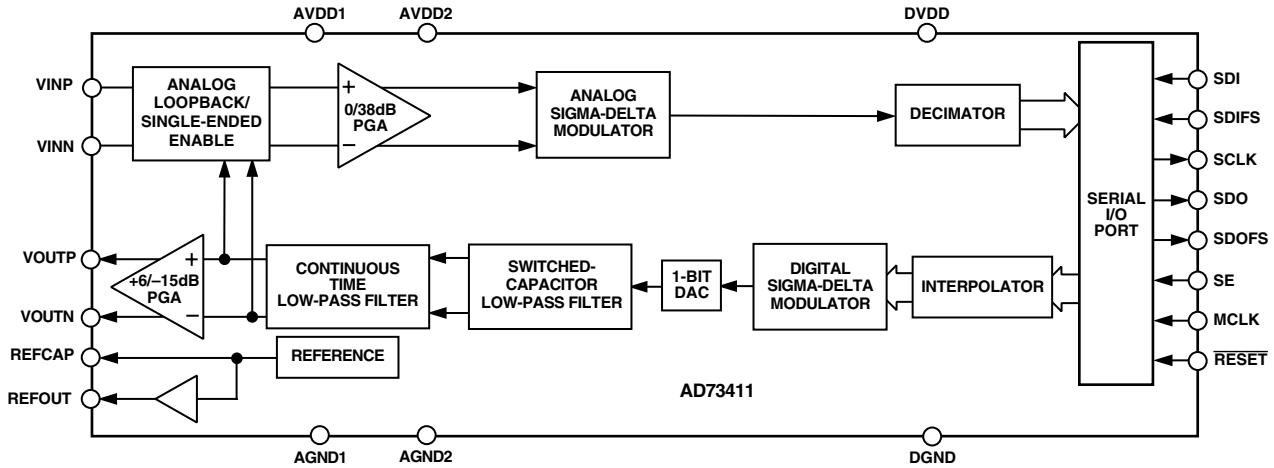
AVDD1 AVDD2 DVDD

VINP
VINN
ANALOG LOOPBACK/ SINGLE-ENDED ENABLE
+
0/38dB PGA
−
ANALOG SIGMA-DELTA MODULATOR
DECIMATOR
SERIAL I/O PORT
SDI
SDIFS
SCLK
SDO
SDOFS
SE
MCLK
$\overline{RESET}$

VOUTP
VOUTN
+
+6/−15dB PGA
−
CONTINUOUS TIME LOW-PASS FILTER
SWITCHED-CAPACITOR LOW-PASS FILTER
1-BIT DAC
DIGITAL SIGMA-DELTA MODULATOR
INTERPOLATOR

REFCAP
REFOUT
REFERENCE
AD73411

AGND1 AGND2 DGND